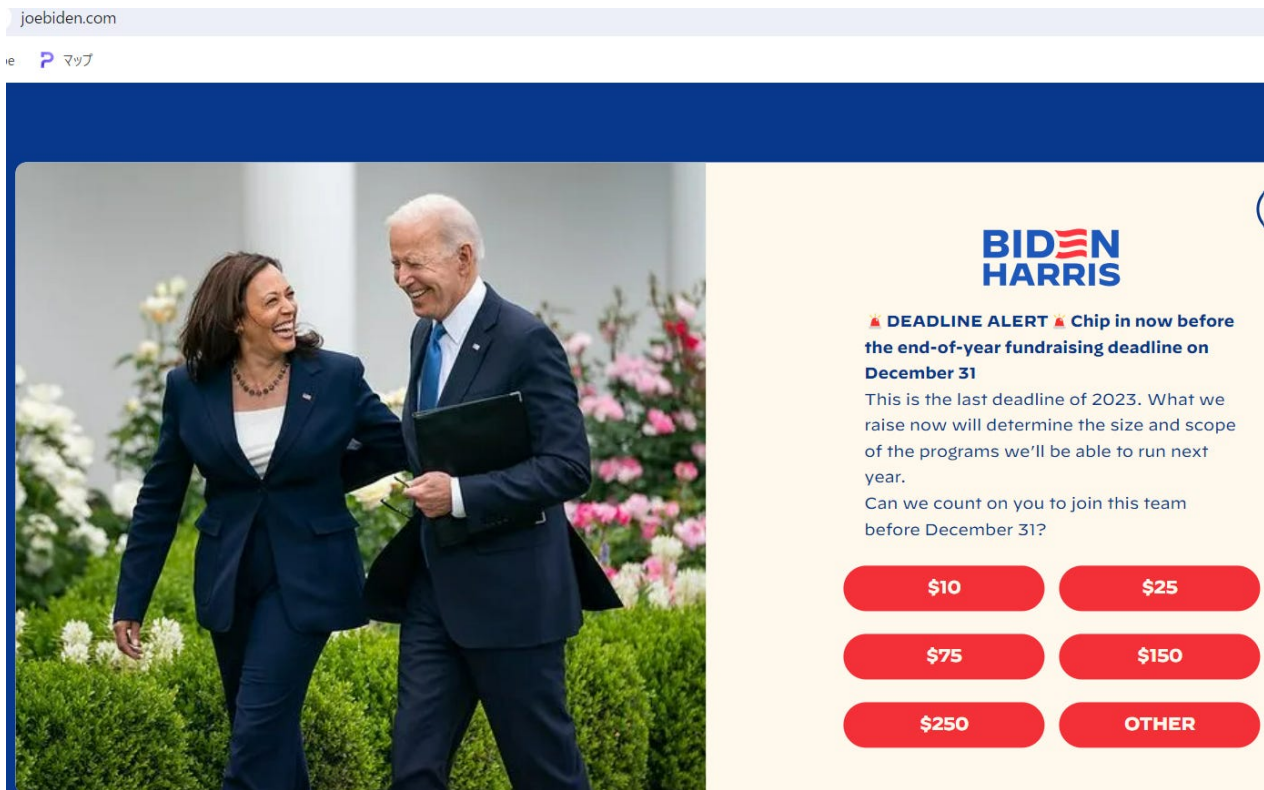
joebiden.com

e マップ

BIDEN HARRIS

🚨 DEADLINE ALERT 🚨 Chip in now before the end-of-year fundraising deadline on December 31

This is the last deadline of 2023. What we raise now will determine the size and scope of the programs we'll be able to run next year.

Can we count on you to join this team before December 31?

$10

$25

$75

$150

$250

OTHER